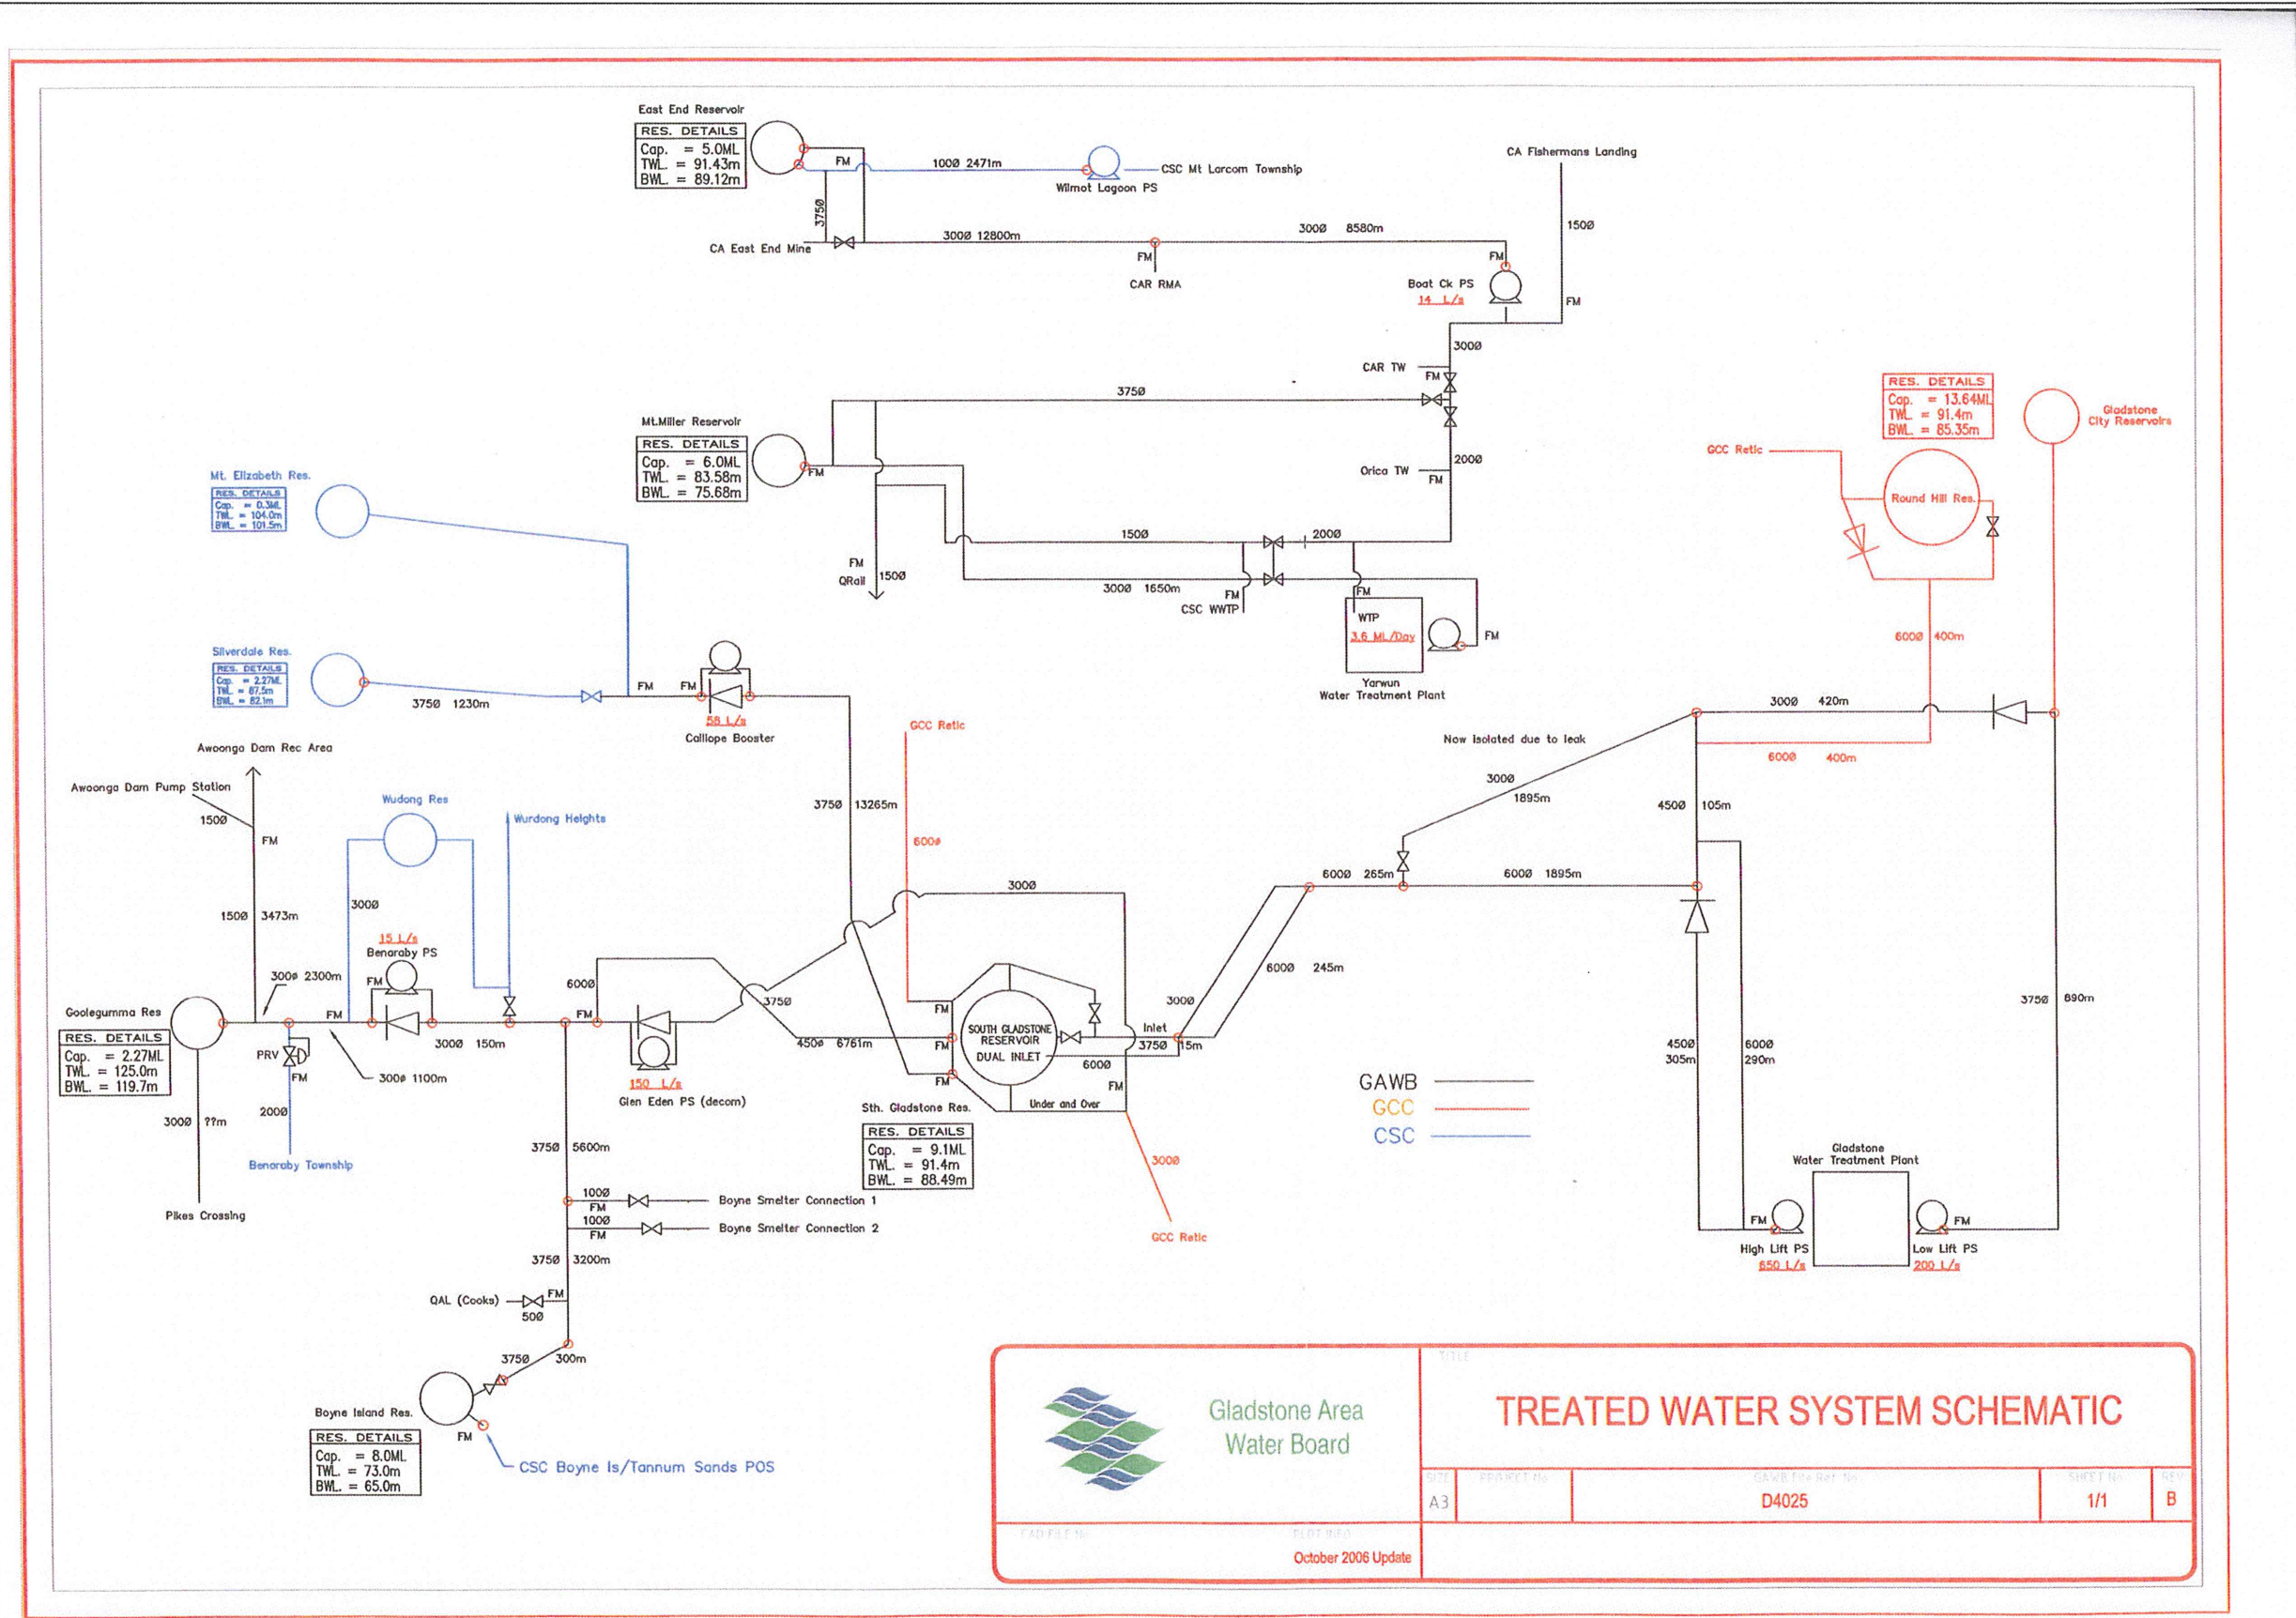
East End Reservoir

| RES. DETAILS |
|---|
| Cap. = 5.0ML |
| TWL. = 91.43m |
| BWL. = 89.12m |

FM
100Ø 2471m
CSC Mt Larcom Township
Wilmot Lagoon PS
375Ø
CA East End Mine
300Ø 12800m
300Ø 8580m
FM
CAR RMA
CA Fishermans Landing
150Ø
FM
Boat Ck PS
14 L/s
FM
300Ø
CAR TW
FM
375Ø
Mt.Miller Reservoir

| RES. DETAILS |
|---|
| Cap. = 6.0ML |
| TWL. = 83.58m |
| BWL. = 75.68m |

FM
Orica TW
FM
200Ø
150Ø
200Ø
FM
QRail
150Ø
300Ø 1650m
FM
CSC WWTP
FM
WTP
3.6 ML/Day
FM
Yarwun
Water Treatment Plant

Mt. Elizabeth Res.

| RES. DETAILS |
|---|
| Cap. = 0.3ML |
| TWL. = 104.0m |
| BWL. = 101.5m |

Silverdale Res.

| RES. DETAILS |
|---|
| Cap. = 2.27ML |
| TWL. = 87.5m |
| BWL. = 82.1m |

375Ø 1230m
FM
FM
58 L/s
Calliope Booster

| RES. DETAILS |
|---|
| Cap. = 13.64ML |
| TWL. = 91.4m |
| BWL. = 85.35m |

Gladstone City Reservoirs
GCC Retic
Round Hill Res.
600Ø 400m
300Ø 420m
600Ø 400m
Now isolated due to leak
300Ø
1895m
450Ø 105m
GCC Retic
600#
Awoonga Dam Rec Area
Awoonga Dam Pump Station
150Ø
FM
150Ø 3473m
Wudong Res
Wurdong Heights
300Ø
15 L/s
Benaraby PS
FM
300# 2300m
375Ø 13265m
300Ø
600Ø 265m
600Ø 1895m
Goolegumma Res

| RES. DETAILS |
|---|
| Cap. = 2.27ML |
| TWL. = 125.0m |
| BWL. = 119.7m |

FM
PRV
FM
300# 1100m
300Ø 150m
600Ø
FM
375Ø
450Ø 6761m
FM
FM
FM
SOUTH GLADSTONE RESERVOIR
DUAL INLET
600Ø
Inlet
375Ø 15m
300Ø
600Ø 245m
375Ø 890m
450Ø
305m
600Ø
290m
FM
Under and Over
200Ø
300Ø ??m
Benaraby Township
Pikes Crossing
150 L/s
Glen Eden PS (decom)
Sth. Gladstone Res.

| RES. DETAILS |
|---|
| Cap. = 9.1ML |
| TWL. = 91.4m |
| BWL. = 88.49m |

300Ø
GCC Retic
GAWB
GCC
CSC
375Ø 5600m
100Ø
FM
Boyne Smelter Connection 1
100Ø
FM
Boyne Smelter Connection 2
375Ø 3200m
QAL (Cooks)
FM
50Ø
375Ø 300m
Boyne Island Res.

| RES. DETAILS |
|---|
| Cap. = 8.0ML |
| TWL. = 73.0m |
| BWL. = 65.0m |

FM
CSC Boyne Is/Tannum Sands POS
Gladstone Water Treatment Plant
FM
High Lift PS
650 L/s
FM
Low Lift PS
200 L/s

Gladstone Area Water Board
TITLE
TREATED WATER SYSTEM SCHEMATIC

| SIZE | PROJECT No | GAWB File Ref. No | SHEET No | REV |
|---|---|---|---|---|
| A3 | | D4025 | 1/1 | B |

CAD FILE No
PLOT INFO
October 2006 Update